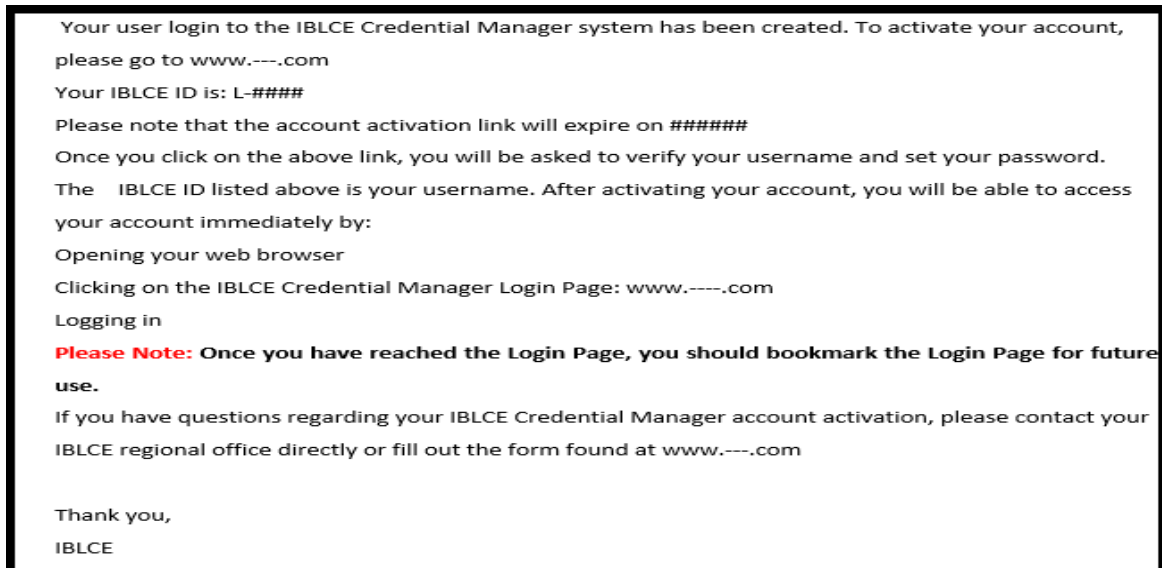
Your user login to the IBLCE Credential Manager system has been created. To activate your account, please go to www.---.com
Your IBLCE ID is: L-####
Please note that the account activation link will expire on ######
Once you click on the above link, you will be asked to verify your username and set your password.
The IBLCE ID listed above is your username. After activating your account, you will be able to access your account immediately by:
Opening your web browser
Clicking on the IBLCE Credential Manager Login Page: www.----.com
Logging in
Please Note: Once you have reached the Login Page, you should bookmark the Login Page for future use.
If you have questions regarding your IBLCE Credential Manager account activation, please contact your IBLCE regional office directly or fill out the form found at www.---.com

Thank you,
IBLCE